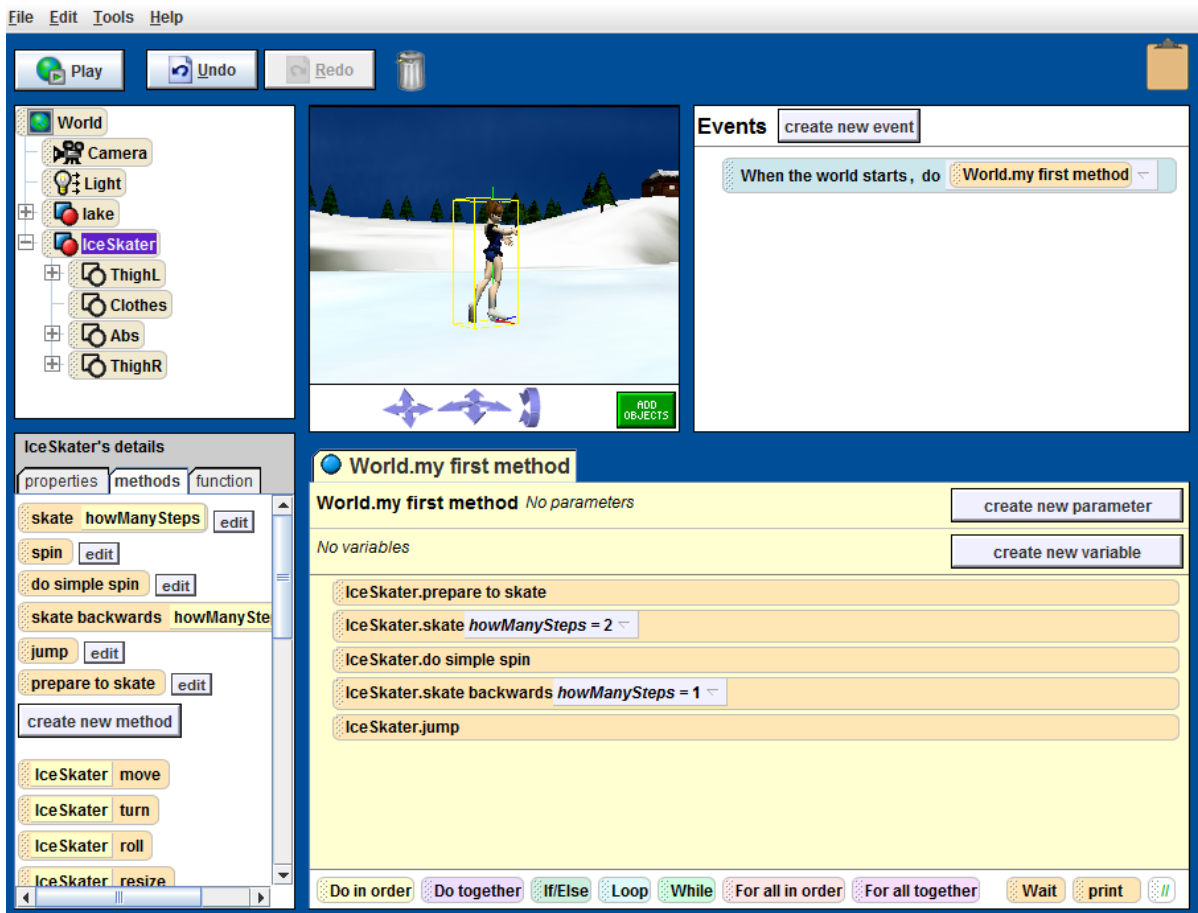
File Edit Tools Help

Play Undo Redo

World
Camera
Light
lake
IceSkater
ThighL
Clothes
Abs
ThighR

ADD OBJECTS

Events create new event

When the world starts, do World.my first method

IceSkater's details
properties methods function

skate howManySteps edit
spin edit
do simple spin edit
skate backwards howManySte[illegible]
jump edit
prepare to skate edit
create new method

IceSkater move
IceSkater turn
IceSkater roll
IceSkater resize

World.my first method

World.my first method No parameters
create new parameter
No variables
create new variable

IceSkater.prepare to skate
IceSkater.skate howManySteps = 2
IceSkater.do simple spin
IceSkater.skate backwards howManySteps = 1
IceSkater.jump

Do in order Do together If/Else Loop While For all in order For all together Wait print //